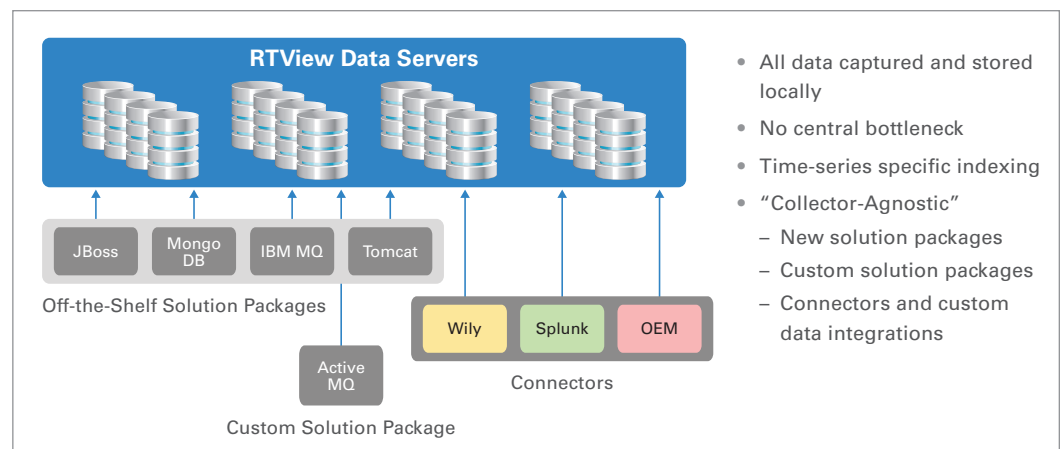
RTView Data Servers

JBoss

Mongo DB

IBM MQ

Tomcat

Off-the-Shelf Solution Packages

Active MQ

Custom Solution Package

Wily

Splunk

OEM

Connectors

• All data captured and stored locally
• No central bottleneck
• Time-series specific indexing
• "Collector-Agnostic"
– New solution packages
– Custom solution packages
– Connectors and custom data integrations